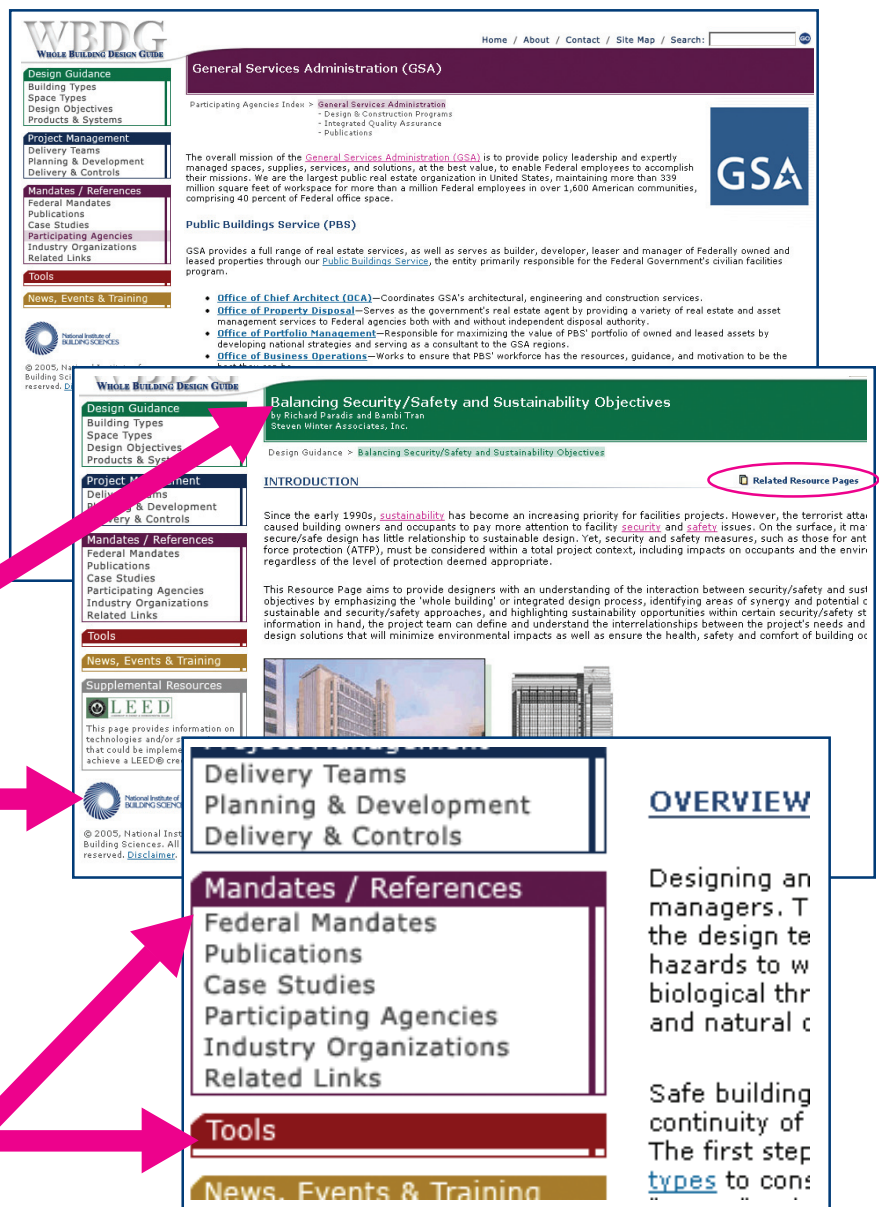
WBDG
WHOLE BUILDING DESIGN GUIDE

Home / About / Contact / Site Map / Search:

Design Guidance
Building Types
Space Types
Design Objectives
Products & Systems

Project Management
Delivery Teams
Planning & Development
Delivery & Controls

Mandates / References
Federal Mandates
Publications
Case Studies
Participating Agencies
Industry Organizations
Related Links

Tools

News, Events & Training

National Institute of BUILDING SCIENCES

© 2005, National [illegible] Building Scie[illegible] reserved. D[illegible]

General Services Administration (GSA)

Participating Agencies Index > General Services Administration
- Design & Construction Programs
- Integrated Quality Assurance
- Publications

GSA

The overall mission of the General Services Administration (GSA) is to provide policy leadership and expertly managed spaces, supplies, services, and solutions, at the best value, to enable Federal employees to accomplish their missions. We are the largest public real estate organization in United States, maintaining more than 339 million square feet of workspace for more than a million Federal employees in over 1,600 American communities, comprising 40 percent of Federal office space.

Public Buildings Service (PBS)

GSA provides a full range of real estate services, as well as serves as builder, developer, leaser and manager of Federally owned and leased properties through our Public Buildings Service, the entity primarily responsible for the Federal Government's civilian facilities program.

• Office of Chief Architect (OCA)—Coordinates GSA's architectural, engineering and construction services.
• Office of Property Disposal—Serves as the government's real estate agent by providing a variety of real estate and asset management services to Federal agencies both with and without independent disposal authority.
• Office of Portfolio Management—Responsible for maximizing the value of PBS' portfolio of owned and leased assets by developing national strategies and serving as a consultant to the GSA regions.
• Office of Business Operations—Works to ensure that PBS' workforce has the resources, guidance, and motivation to be the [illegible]

WHOLE BUILDING DESIGN GUIDE

Design Guidance
Building Types
Space Types
Design Objectives
Products & Syst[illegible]

Project M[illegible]
Deliv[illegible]
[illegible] & Development
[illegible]ery & Controls

Mandates / References
Federal Mandates
Publications
Case Studies
Participating Agencies
Industry Organizations
Related Links

Tools

News, Events & Training

Supplemental Resources
LEED
This page provides information on technologies and/or s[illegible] that could be impleme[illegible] achieve a LEED® cre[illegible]

National Institute of BUILDING SCIENCES

© 2005, National Inst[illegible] Building Sciences. All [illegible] reserved. Disclaimer.

Balancing Security/Safety and Sustainability Objectives
by Richard Paradis and Bambi Tran
Steven Winter Associates, Inc.

Design Guidance > Balancing Security/Safety and Sustainability Objectives

INTRODUCTION

Related Resource Pages

Since the early 1990s, sustainability has become an increasing priority for facilities projects. However, the terrorist atta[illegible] caused building owners and occupants to pay more attention to facility security and safety issues. On the surface, it ma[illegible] secure/safe design has little relationship to sustainable design. Yet, security and safety measures, such as those for ant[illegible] force protection (ATFP), must be considered within a total project context, including impacts on occupants and the envir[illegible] regardless of the level of protection deemed appropriate.

This Resource Page aims to provide designers with an understanding of the interaction between security/safety and sust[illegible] objectives by emphasizing the 'whole building' or integrated design process, identifying areas of synergy and potential c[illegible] sustainable and security/safety approaches, and highlighting sustainability opportunities within certain security/safety st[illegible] information in hand, the project team can define and understand the interrelationships between the project's needs and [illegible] design solutions that will minimize environmental impacts as well as ensure the health, safety and comfort of building oc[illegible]

Delivery Teams
Planning & Development
Delivery & Controls

Mandates / References
Federal Mandates
Publications
Case Studies
Participating Agencies
Industry Organizations
Related Links

Tools

News, Events & Training

OVERVIEW

Designing an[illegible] managers. T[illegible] the design te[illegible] hazards to w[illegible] biological thr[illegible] and natural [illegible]

Safe building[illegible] continuity of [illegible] The first step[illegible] types to cons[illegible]